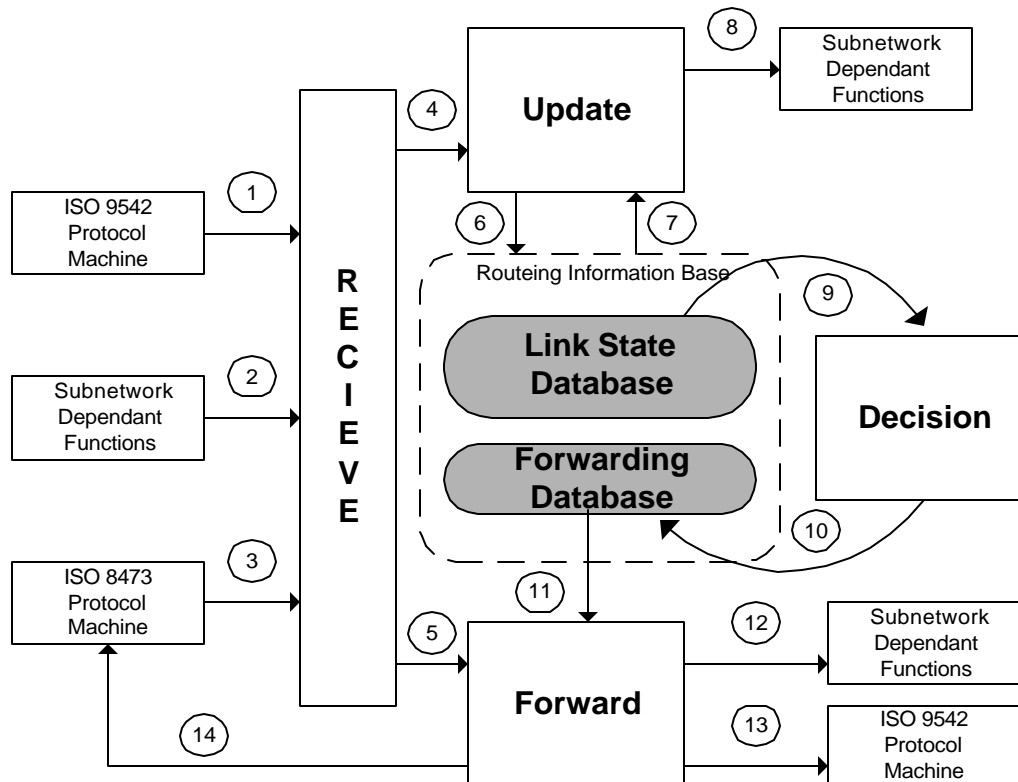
8

Subnetwork Dependant Functions

4

Update

1

ISO 9542 Protocol Machine

6

7

Routeing Information Base

R
E
C
I
E
V
E

9

Link State Database

2

Subnetwork Dependant Functions

Decision

Forwarding Database

10

3

ISO 8473 Protocol Machine

11

5

12

Subnetwork Dependant Functions

Forward

14

13

ISO 9542 Protocol Machine